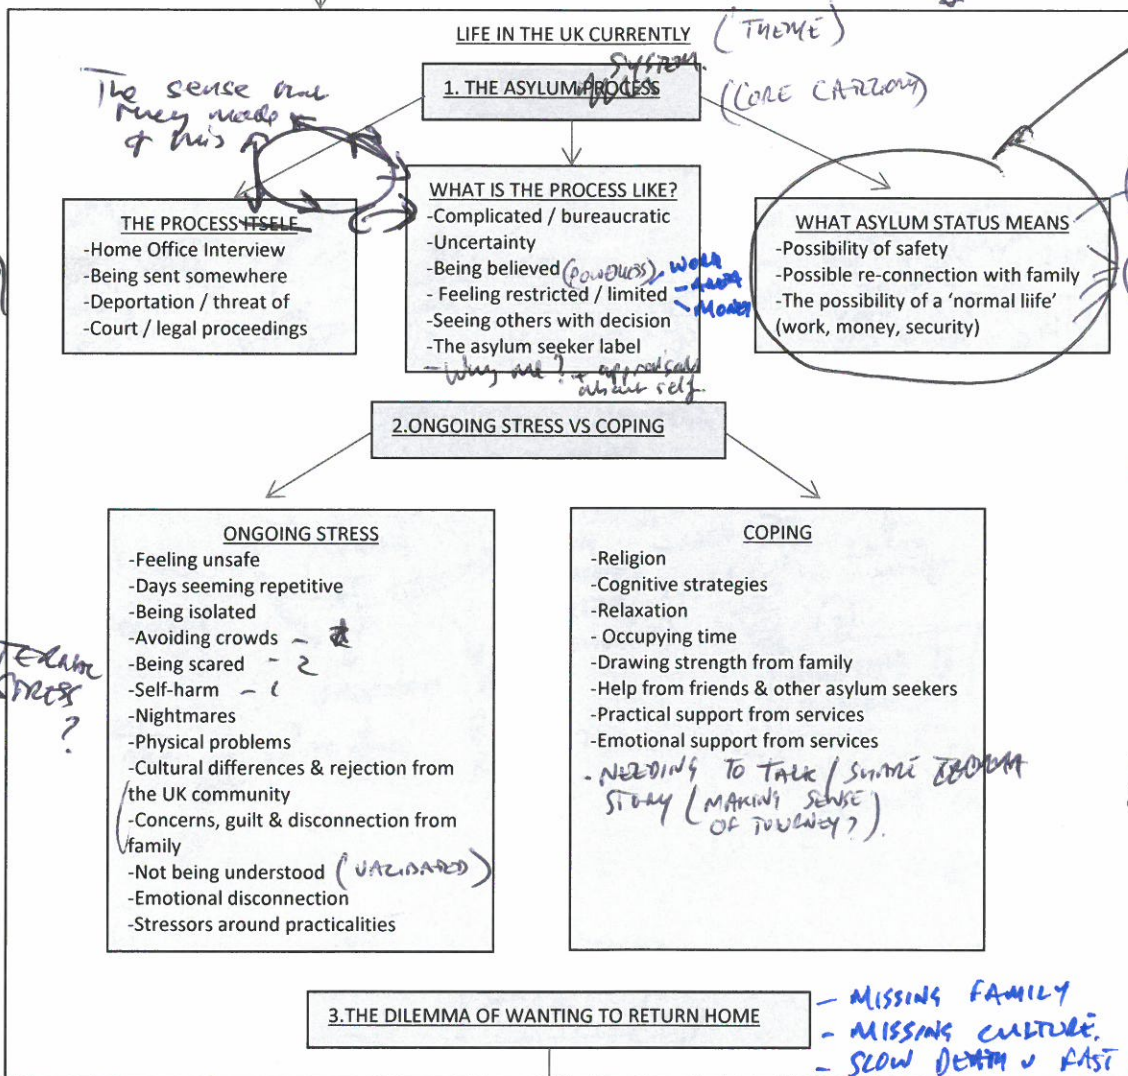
LIFE IN THE UK CURRENTLY (THEME)

The sense and they made of this

1. THE ASYLUM PROCESS SYSTEM (CORE CATEGORY)

THE PROCESS ITSELF
-Home Office Interview
-Being sent somewhere
-Deportation / threat of
-Court / legal proceedings

WHAT IS THE PROCESS LIKE?
-Complicated / bureaucratic
-Uncertainty
-Being believed (POWERLESS) - WORK - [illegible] - MONEY
- Feeling restricted / limited
-Seeing others with decision
-The asylum seeker label
- Why me? + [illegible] about self.

WHAT ASYLUM STATUS MEANS
-Possibility of safety
-Possible re-connection with family
-The possibility of a 'normal liife' (work, money, security)

2.ONGOING STRESS VS COPING

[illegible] STRESS ?

ONGOING STRESS
-Feeling unsafe
-Days seeming repetitive
-Being isolated
-Avoiding crowds - 3
-Being scared - 2
-Self-harm - 1
-Nightmares
-Physical problems
-Cultural differences & rejection from the UK community
-Concerns, guilt & disconnection from family
-Not being understood (VALIDATED)
-Emotional disconnection
-Stressors around practicalities

COPING
-Religion
-Cognitive strategies
-Relaxation
- Occupying time
-Drawing strength from family
-Help from friends & other asylum seekers
-Practical support from services
-Emotional support from services
- NEEDING TO TALK / SHARE TRAUMA STORY (MAKING SENSE OF JOURNEY?).

3.THE DILEMMA OF WANTING TO RETURN HOME
- MISSING FAMILY
- MISSING CULTURE.
- SLOW DEATH v FAST